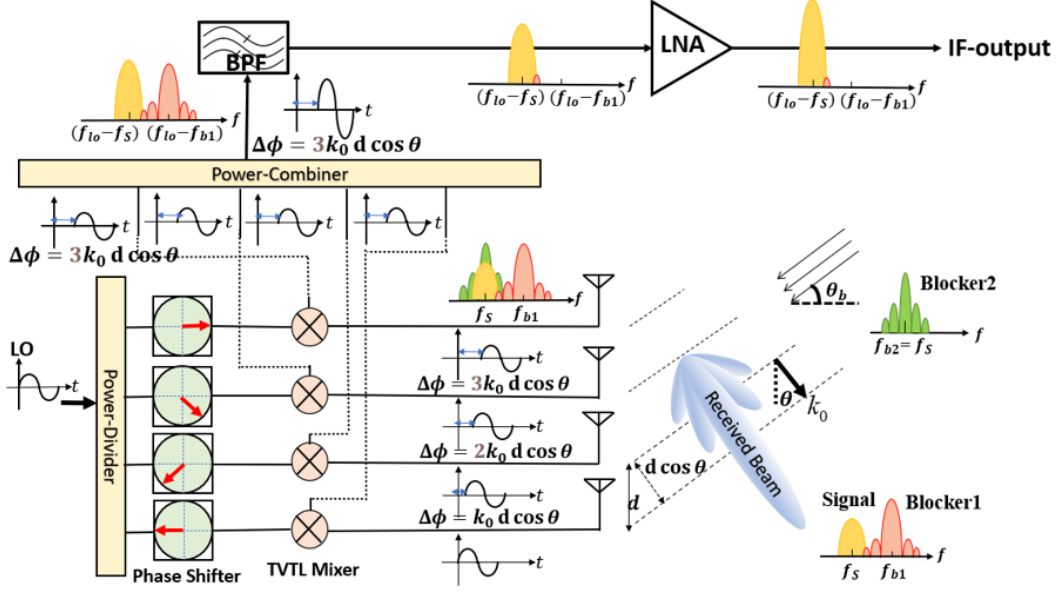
BPF

LNA

IF-output

$f$
$(f_{lo}-f_S)$ $(f_{lo}-f_{b1})$

$f$
$(f_{lo}-f_S)$ $(f_{lo}-f_{b1})$

$f$
$(f_{lo}-f_S)$ $(f_{lo}-f_{b1})$

$t$
$\Delta\phi = 3k_0 \, \mathrm{d} \cos\theta$

Power-Combiner

$t$ $t$ $t$ $t$
$\Delta\phi = 3k_0 \, \mathrm{d} \cos\theta$

$f$
$f_S$ $f_{b1}$

$\theta_b$

Blocker2

$f$
$f_{b2}=f_S$

LO
$t$

Power-Divider

$t$
$\Delta\phi = 3k_0 \, \mathrm{d} \cos\theta$

$t$
$\Delta\phi = 2k_0 \, \mathrm{d} \cos\theta$

$t$
$\Delta\phi = k_0 \, \mathrm{d} \cos\theta$

$t$

Received Beam

$\theta$
$k_0$

$\mathrm{d} \cos\theta$
$d$

Signal Blocker1

$f$
$f_S$ $f_{b1}$

Phase Shifter

TVTL Mixer